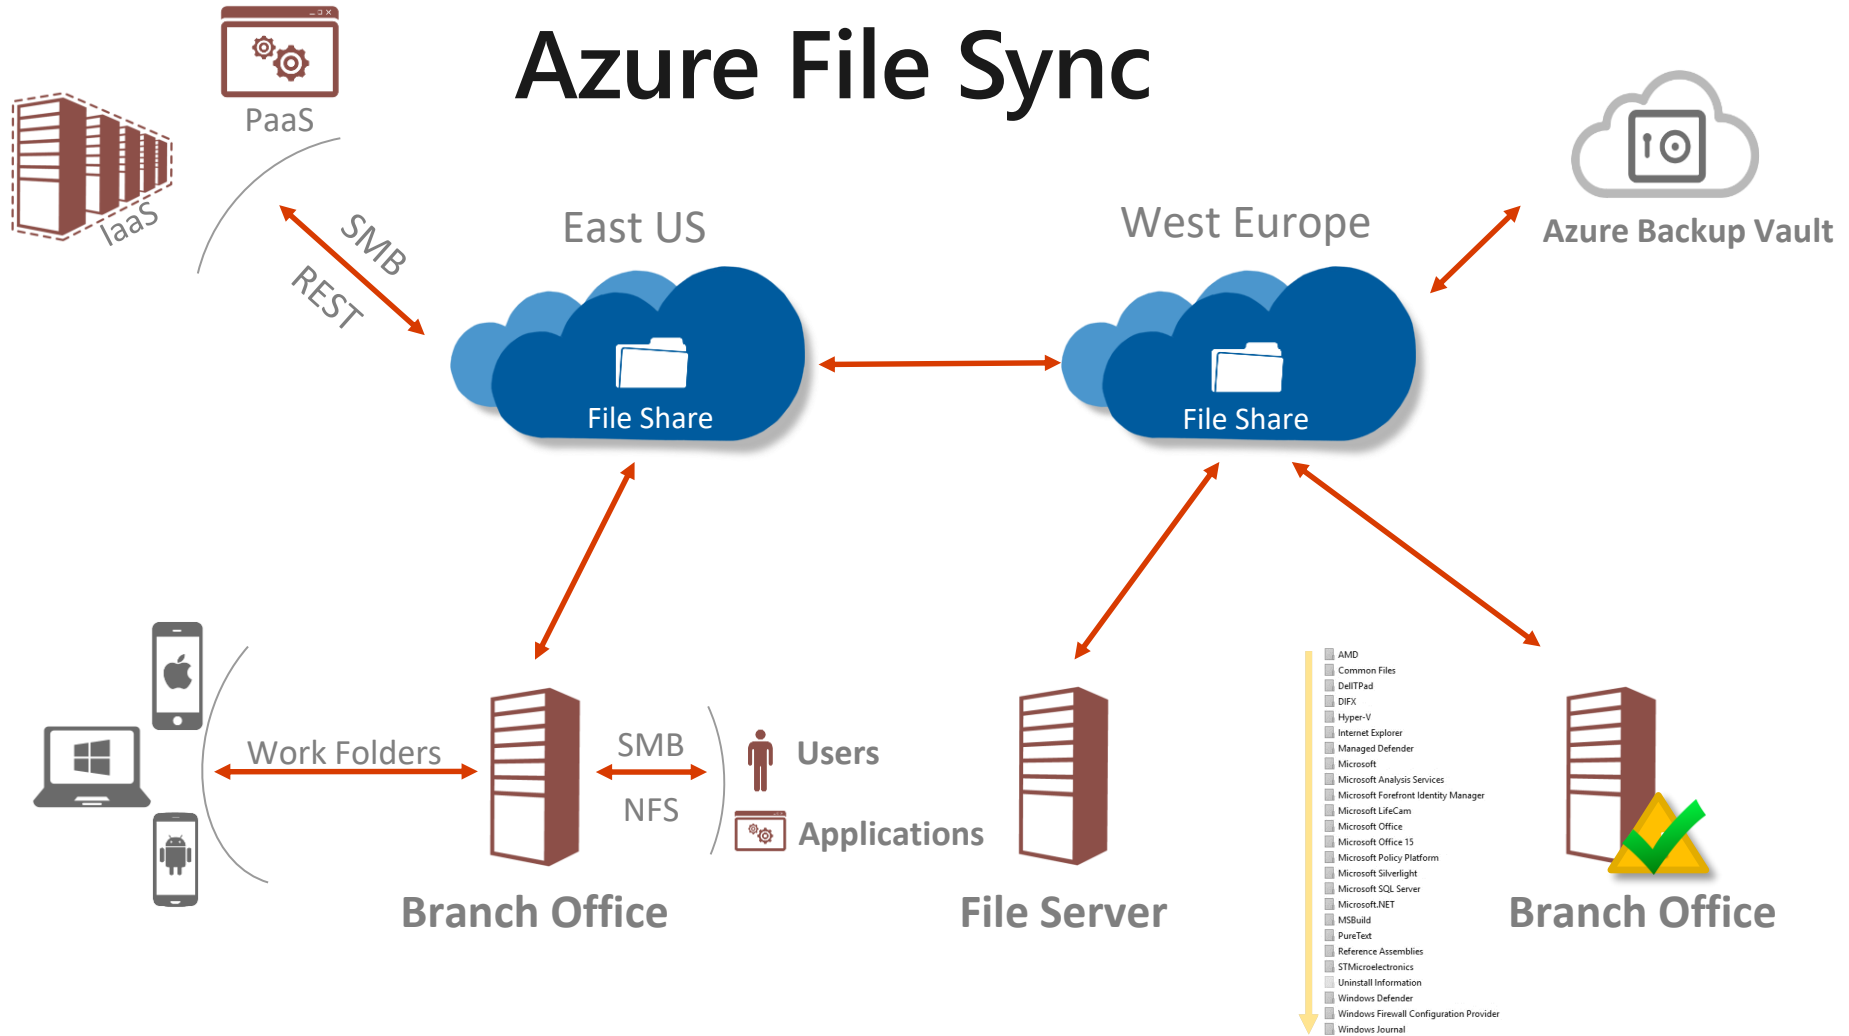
Azure File Sync

PaaS

IaaS

SMB

REST

East US

File Share

West Europe

File Share

Azure Backup Vault

Work Folders

SMB

NFS

Users

Applications

Branch Office

File Server

AMD
Common Files
DellTPad
DIFX
Hyper-V
Internet Explorer
Managed Defender
Microsoft
Microsoft Analysis Services
Microsoft Forefront Identity Manager
Microsoft LifeCam
Microsoft Office
Microsoft Office 15
Microsoft Policy Platform
Microsoft Silverlight
Microsoft SQL Server
Microsoft.NET
MSBuild
PureText
Reference Assemblies
STMicroelectronics
Uninstall Information
Windows Defender
Windows Firewall Configuration Provider
Windows Journal

Branch Office